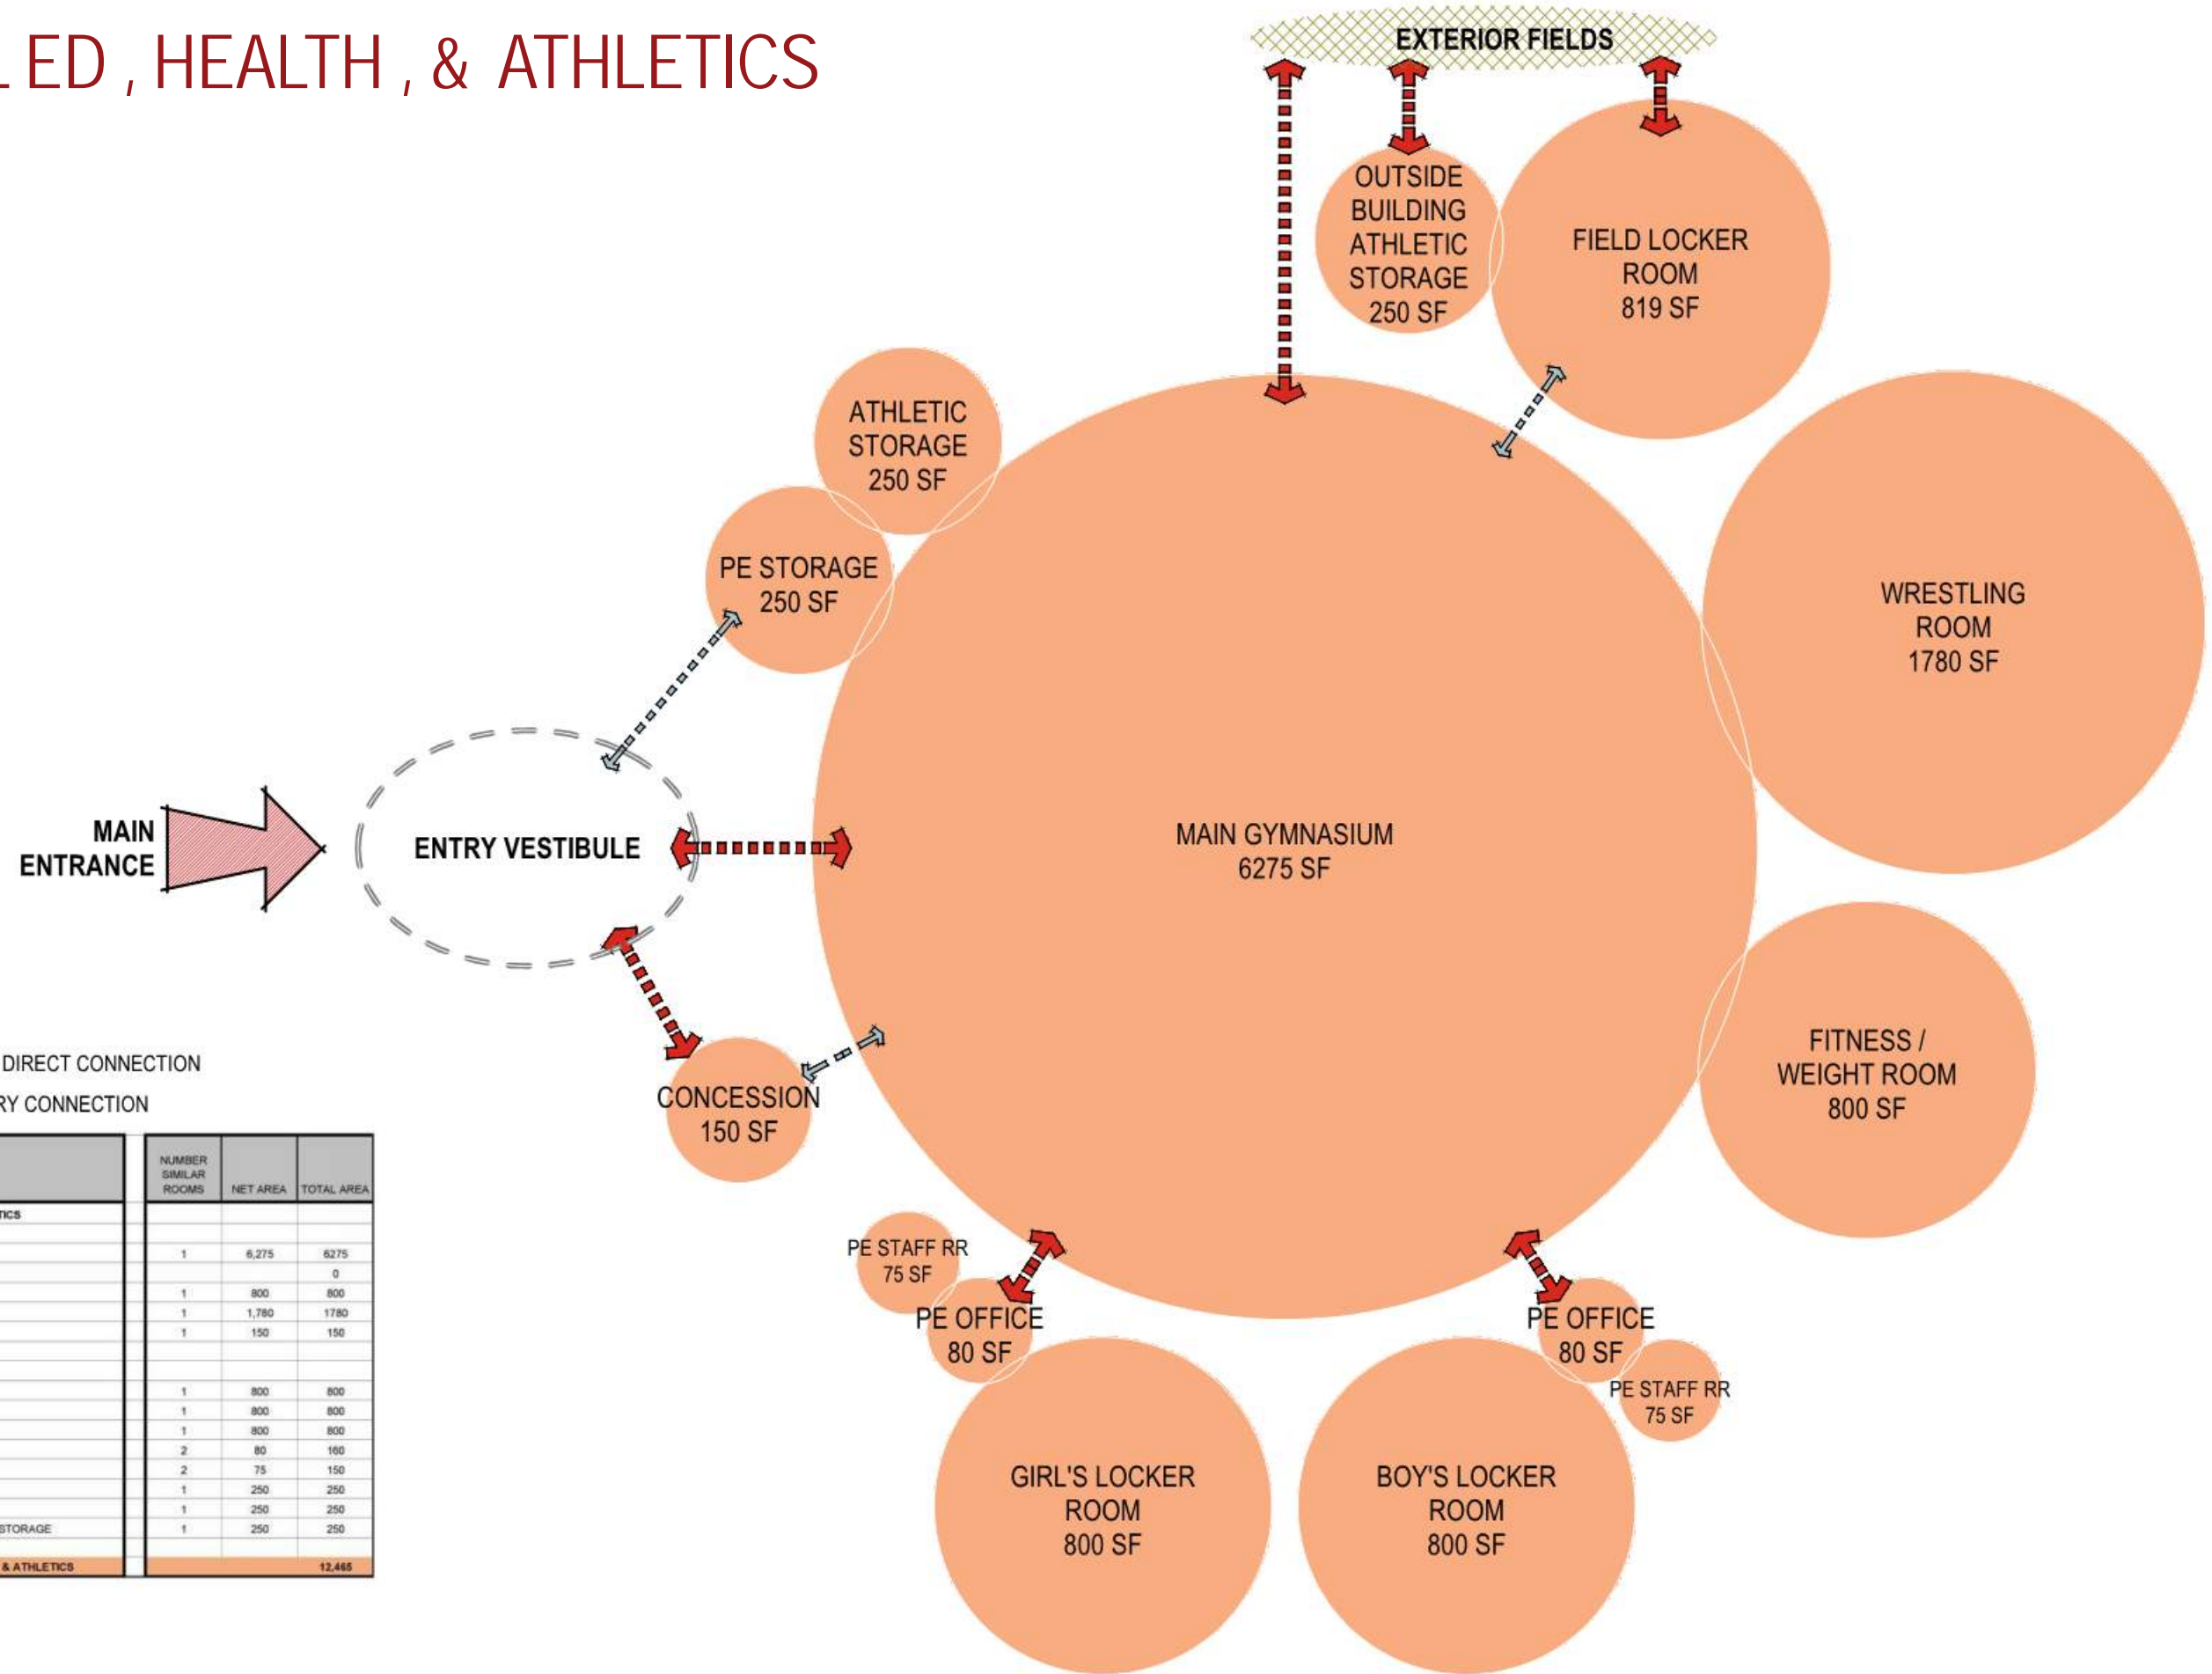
ED , HEALTH , & ATHLETICS

EXTERIOR FIELDS

OUTSIDE BUILDING ATHLETIC STORAGE 250 SF

FIELD LOCKER ROOM 819 SF

ATHLETIC STORAGE 250 SF

PE STORAGE 250 SF

WRESTLING ROOM 1780 SF

MAIN ENTRANCE

ENTRY VESTIBULE

MAIN GYMNASIUM 6275 SF

FITNESS / WEIGHT ROOM 800 SF

DIRECT CONNECTION

RY CONNECTION

CONCESSION 150 SF

PE STAFF RR 75 SF

PE OFFICE 80 SF

PE OFFICE 80 SF

PE STAFF RR 75 SF

GIRL'S LOCKER ROOM 800 SF

BOY'S LOCKER ROOM 800 SF

| | NUMBER SIMILAR ROOMS | NET AREA | TOTAL AREA |
|---|---|---|---|
| ICS | | | |
| | 1 | 6,275 | 6275 |
| | | | 0 |
| | 1 | 800 | 800 |
| | 1 | 1,780 | 1780 |
| | 1 | 150 | 150 |
| | | | |
| | 1 | 800 | 800 |
| | 1 | 800 | 800 |
| | 1 | 800 | 800 |
| | 2 | 80 | 160 |
| | 2 | 75 | 150 |
| | 1 | 250 | 250 |
| | 1 | 250 | 250 |
| STORAGE | 1 | 250 | 250 |
| & ATHLETICS | | | 12,465 |